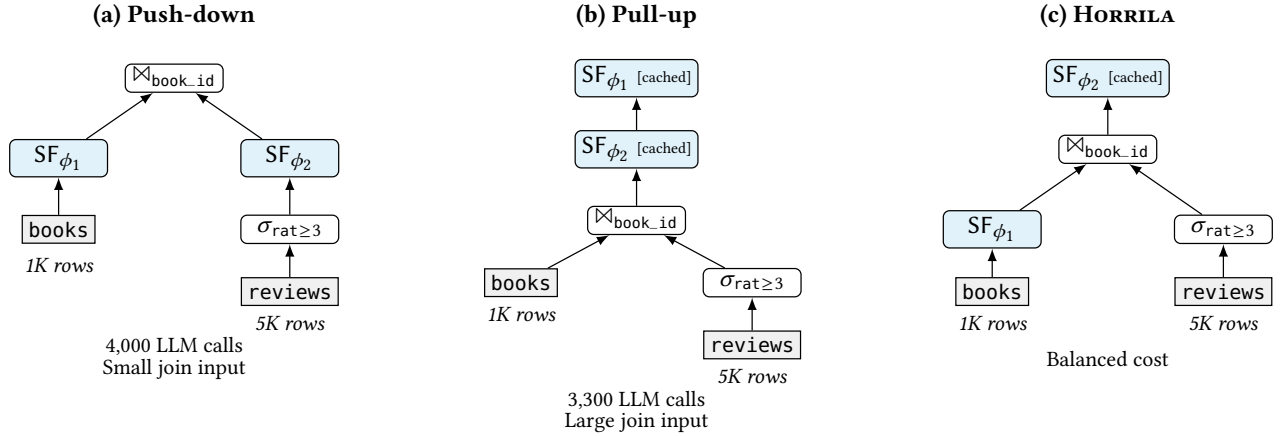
(a) Push-down

$\bowtie_{\texttt{book\_id}}$

$\mathsf{SF}_{\phi_1}$

$\mathsf{SF}_{\phi_2}$

books

1K rows

$\sigma_{\texttt{rat}\geq 3}$

reviews

5K rows

4,000 LLM calls
Small join input

(b) Pull-up

$\mathsf{SF}_{\phi_1}$ [cached]

$\mathsf{SF}_{\phi_2}$ [cached]

$\bowtie_{\texttt{book\_id}}$

books

1K rows

$\sigma_{\texttt{rat}\geq 3}$

reviews

5K rows

3,300 LLM calls
Large join input

(c) Horrila

$\mathsf{SF}_{\phi_2}$ [cached]

$\bowtie_{\texttt{book\_id}}$

$\mathsf{SF}_{\phi_1}$

$\sigma_{\texttt{rat}\geq 3}$

books

reviews

1K rows

5K rows

Balanced cost